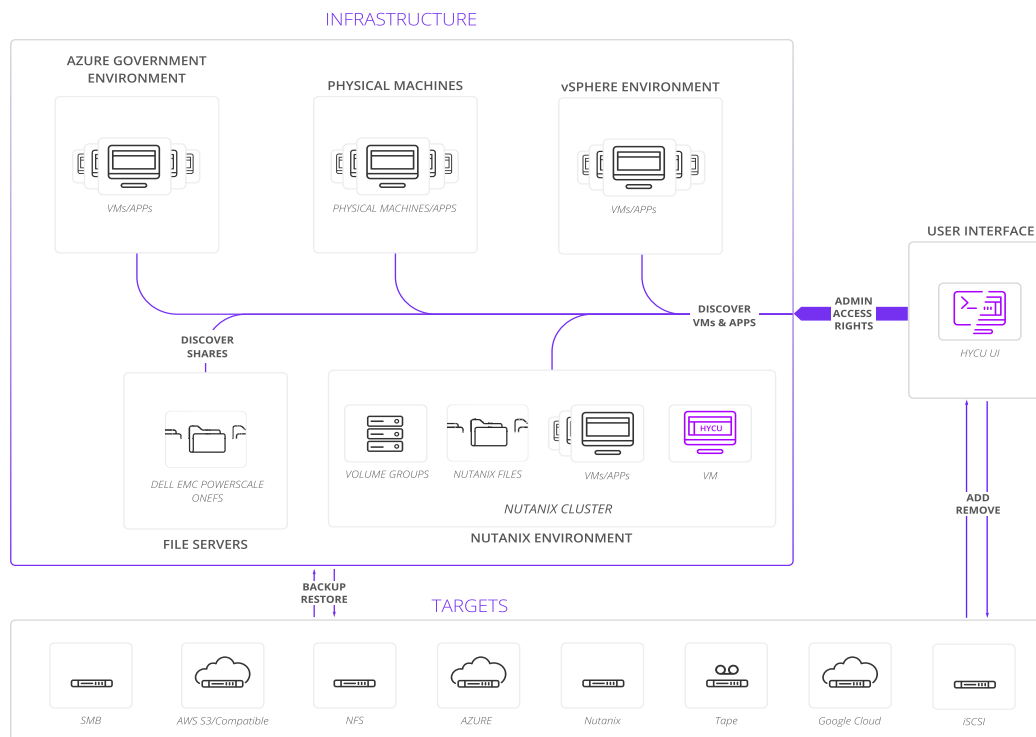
INFRASTRUCTURE

AZURE GOVERNMENT ENVIRONMENT

VMs/APPs

PHYSICAL MACHINES

PHYSICAL MACHINES/APPS

vSPHERE ENVIRONMENT

VMs/APPs

USER INTERFACE

DISCOVER VMs & APPS

ADMIN ACCESS RIGHTS

HYCU UI

DISCOVER SHARES

DELL EMC POWERSCALE ONEFS

FILE SERVERS

VOLUME GROUPS

NUTANIX FILES

VMs/APPs

HYCU

VM

NUTANIX CLUSTER

NUTANIX ENVIRONMENT

ADD REMOVE

BACKUP RESTORE

TARGETS

SMB

AWS S3/Compatible

NFS

AZURE

Nutanix

Tape

Google Cloud

iSCSI